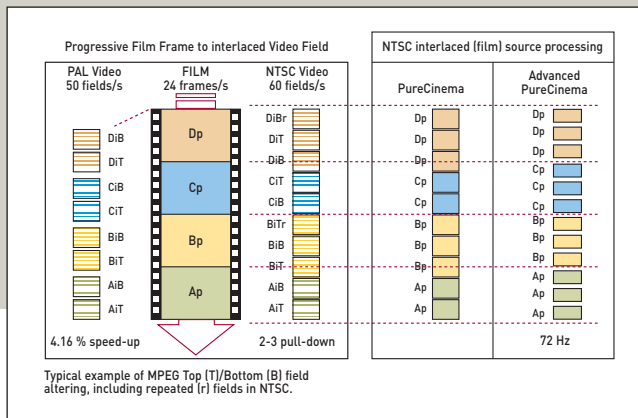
Progressive Film Frame to interlaced Video Field

PAL Video
50 fields/s

FILM
24 frames/s

NTSC Video
60 fields/s

DiB
DiT
CiB
CiT
BiB
BiT
AiB
AiT

Dp
Cp
Bp
Ap

DiBr
DiT
DiB
CiT
CiB
BiTr
BiB
BiT
AiB
AiT

4.16 % speed-up

2-3 pull-down

NTSC interlaced (film) source processing

PureCinema

Dp
Dp
Dp
Cp
Cp
Bp
Bp
Bp
Ap
Ap

Advanced
PureCinema

Dp
Dp
Dp
Cp
Cp
Cp
Bp
Bp
Bp
Ap
Ap
Ap

72 Hz

Typical example of MPEG Top (T)/Bottom (B) field altering, including repeated (r) fields in NTSC.